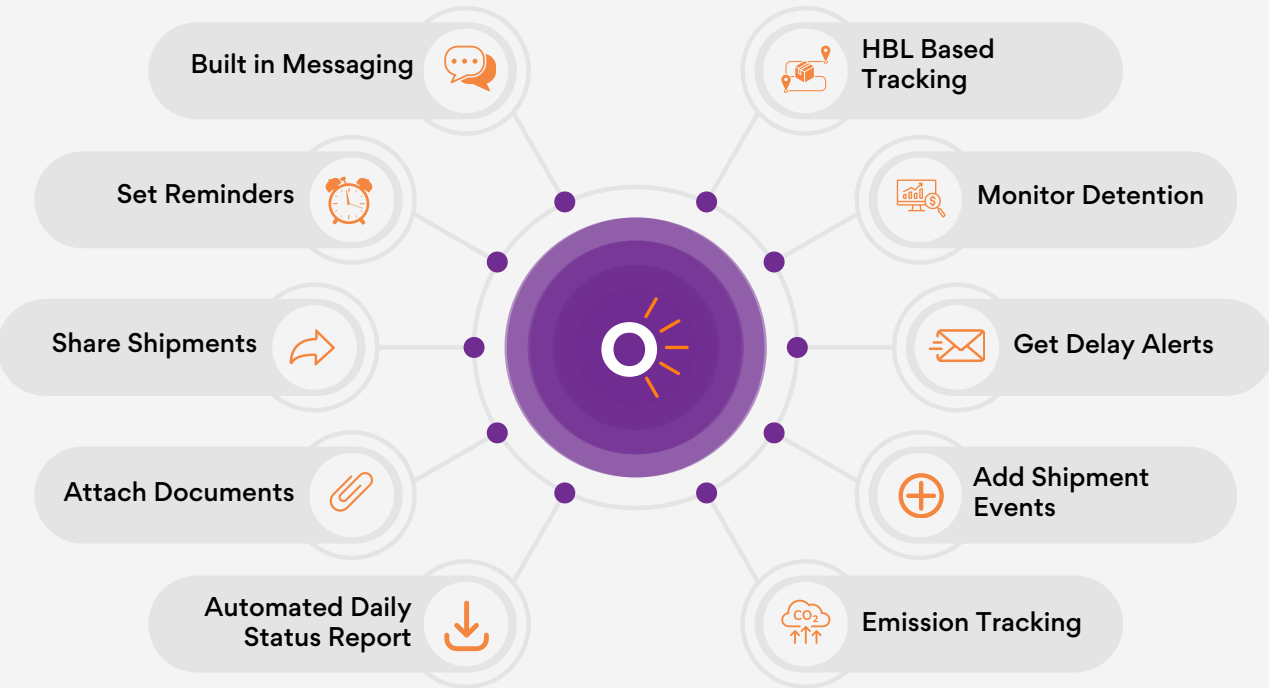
Built in Messaging

HBL Based Tracking

Set Reminders

Monitor Detention

Share Shipments

Get Delay Alerts

Attach Documents

Add Shipment Events

Automated Daily Status Report

$CO_2$

Emission Tracking